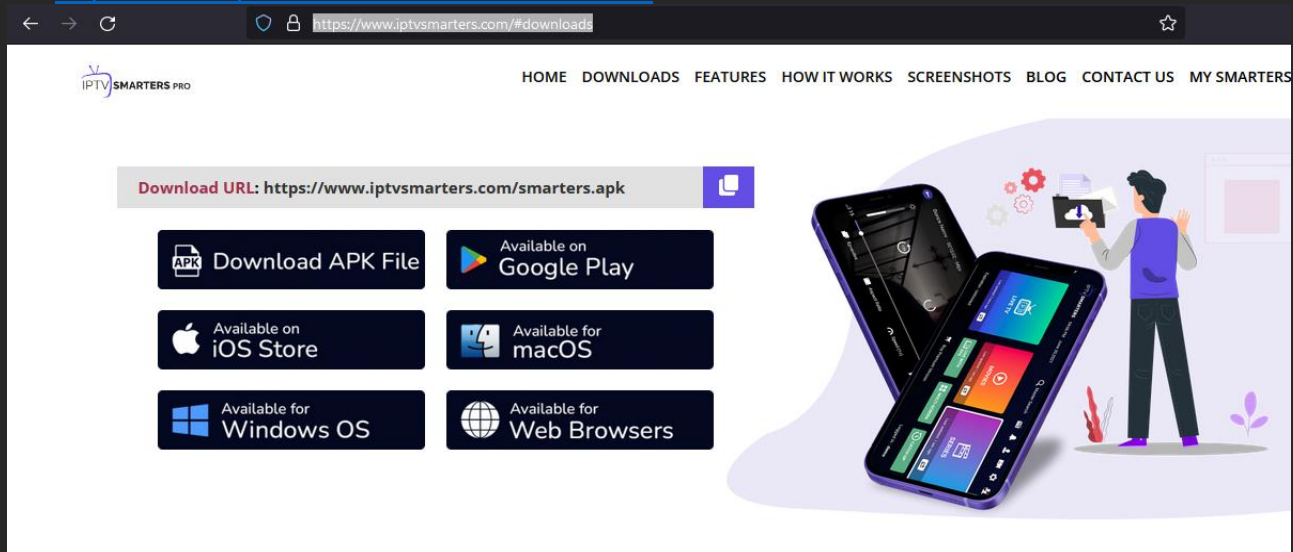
https://www.iptvsmarters.com/#downloads

IPTV SMARTERS PRO

HOME DOWNLOADS FEATURES HOW IT WORKS SCREENSHOTS BLOG CONTACT US MY SMARTERS

Download URL: https://www.iptvsmarters.com/smarters.apk

APK Download APK File

Available on Google Play

Available on iOS Store

Available for macOS

Available for Windows OS

Available for Web Browsers